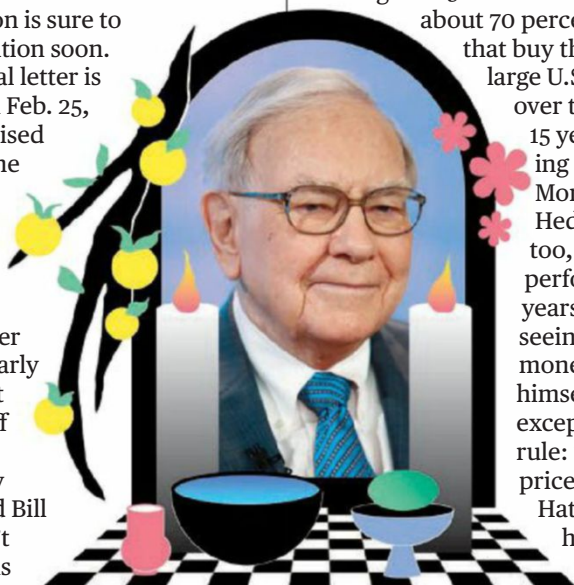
on is sure to
ation soon.
al letter is
Feb. 25,
ised
ne

er
arly
t
ff

y
d Bill
t
s

about 70 perce
that buy th
large U.S
over t
15 ye
ing
Mor
Hed
too,
perfo
years
seein
mone
himse
excep
rule:
price
Hat
h